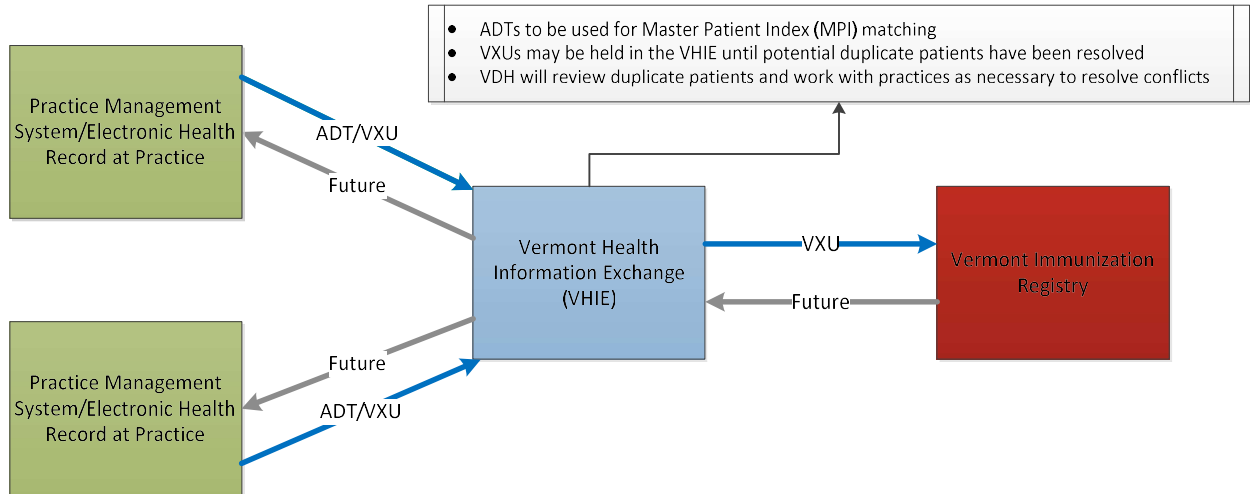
- ADTs to be used for Master Patient Index (MPI) matching
- VXUs may be held in the VHIE until potential duplicate patients have been resolved
- VDH will review duplicate patients and work with practices as necessary to resolve conflicts

Practice Management System/Electronic Health Record at Practice

ADT/VXU

Future

Vermont Health Information Exchange (VHIE)

VXU

Future

Vermont Immunization Registry

Future

ADT/VXU

Practice Management System/Electronic Health Record at Practice